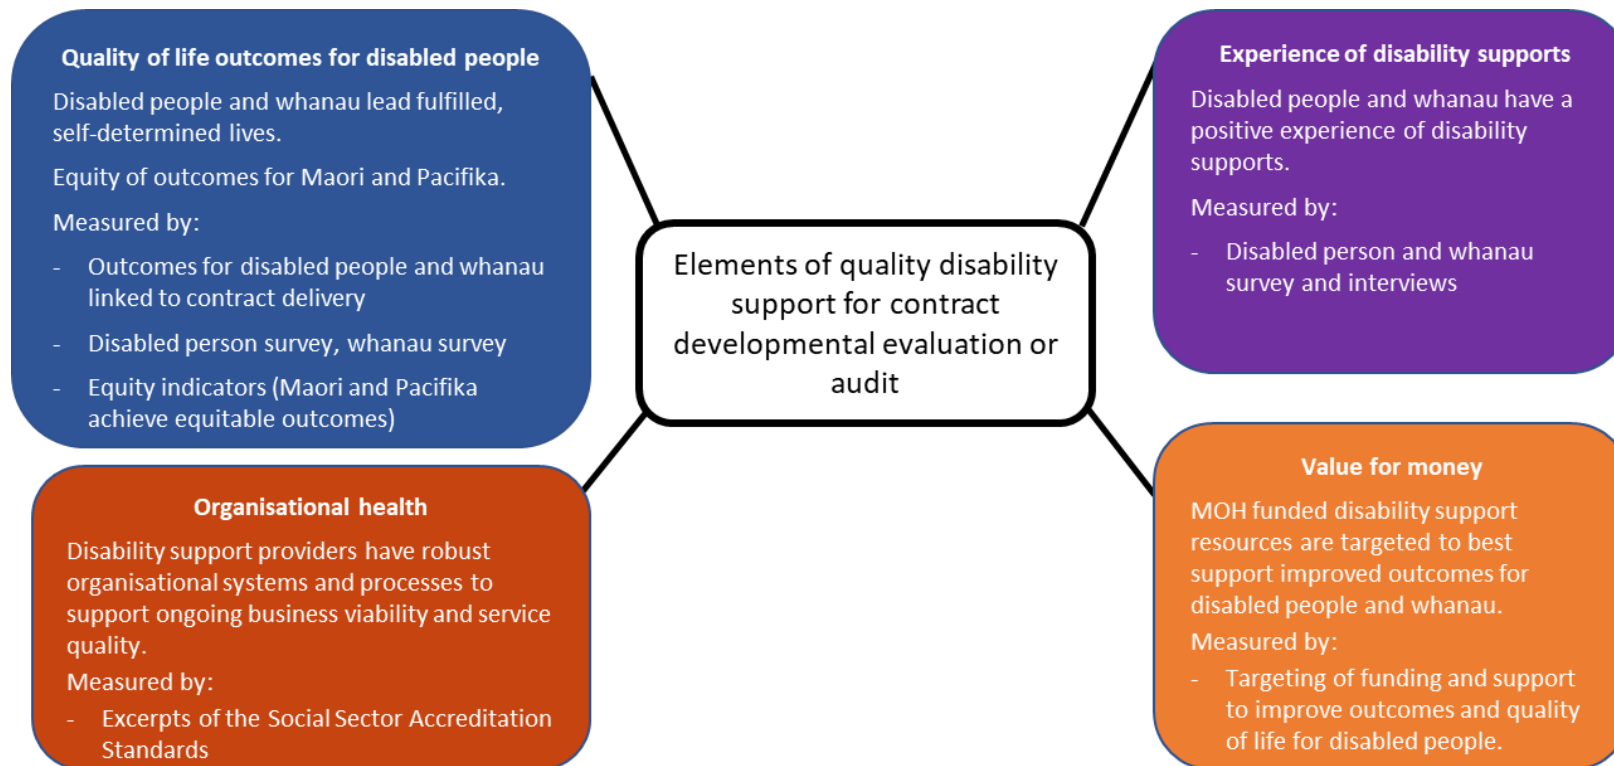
Quality of life outcomes for disabled people

Disabled people and whanau lead fulfilled, self-determined lives.

Equity of outcomes for Maori and Pacifika.

Measured by:

- Outcomes for disabled people and whanau linked to contract delivery

- Disabled person survey, whanau survey

- Equity indicators (Maori and Pacifika achieve equitable outcomes)

Experience of disability supports

Disabled people and whanau have a positive experience of disability supports.

Measured by:

- Disabled person and whanau survey and interviews

Elements of quality disability support for contract developmental evaluation or audit

Organisational health

Disability support providers have robust organisational systems and processes to support ongoing business viability and service quality.

Measured by:

- Excerpts of the Social Sector Accreditation Standards

Value for money

MOH funded disability support resources are targeted to best support improved outcomes for disabled people and whanau.

Measured by:

- Targeting of funding and support to improve outcomes and quality of life for disabled people.